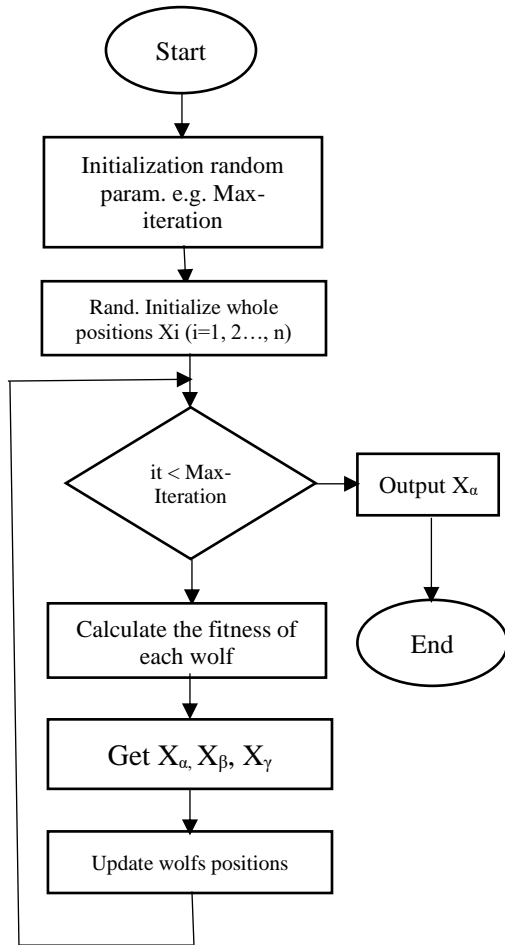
Start

Initialization random param. e.g. Max-iteration

Rand. Initialize whole positions Xi (i=1, 2…, n)

it < Max-Iteration

Output $X_\alpha$

End

Calculate the fitness of each wolf

Get $X_\alpha$, $X_\beta$, $X_\gamma$

Update wolfs positions